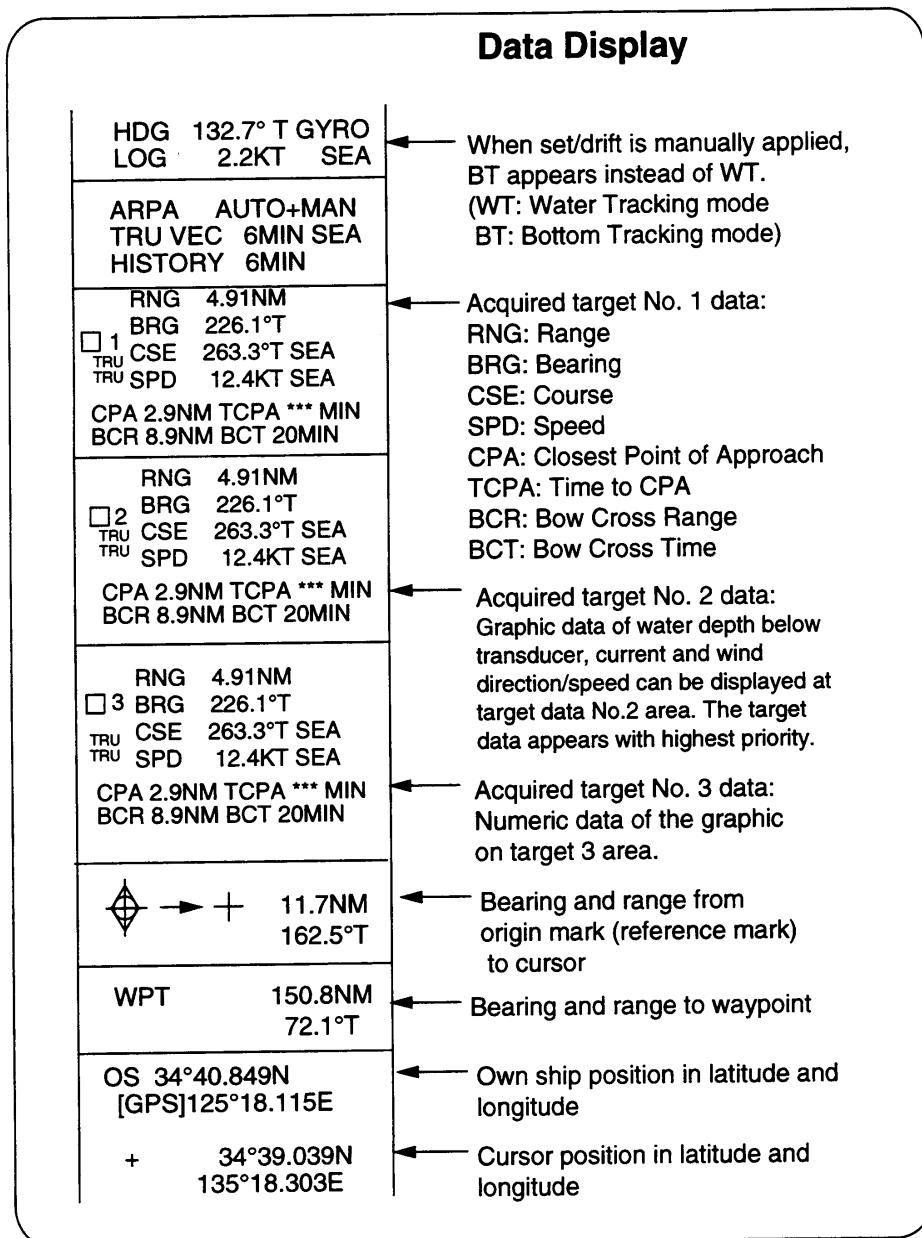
Data Display

HDG 132.7° T GYRO
LOG 2.2KT SEA

When set/drift is manually applied, BT appears instead of WT.
(WT: Water Tracking mode
BT: Bottom Tracking mode)

ARPA AUTO+MAN
TRU VEC 6MIN SEA
HISTORY 6MIN

RNG 4.91NM
□1 BRG 226.1°T
TRU CSE 263.3°T SEA
TRU SPD 12.4KT SEA
CPA 2.9NM TCPA *** MIN
BCR 8.9NM BCT 20MIN

Acquired target No. 1 data:
RNG: Range
BRG: Bearing
CSE: Course
SPD: Speed
CPA: Closest Point of Approach
TCPA: Time to CPA
BCR: Bow Cross Range
BCT: Bow Cross Time

RNG 4.91NM
□2 BRG 226.1°T
TRU CSE 263.3°T SEA
TRU SPD 12.4KT SEA
CPA 2.9NM TCPA *** MIN
BCR 8.9NM BCT 20MIN

Acquired target No. 2 data:
Graphic data of water depth below transducer, current and wind direction/speed can be displayed at target data No.2 area. The target data appears with highest priority.

RNG 4.91NM
□3 BRG 226.1°T
TRU CSE 263.3°T SEA
TRU SPD 12.4KT SEA
CPA 2.9NM TCPA *** MIN
BCR 8.9NM BCT 20MIN

Acquired target No. 3 data:
Numeric data of the graphic on target 3 area.

11.7NM
162.5°T

Bearing and range from origin mark (reference mark) to cursor

WPT 150.8NM
72.1°T

Bearing and range to waypoint

OS 34°40.849N
[GPS]125°18.115E

Own ship position in latitude and longitude

+ 34°39.039N
135°18.303E

Cursor position in latitude and longitude